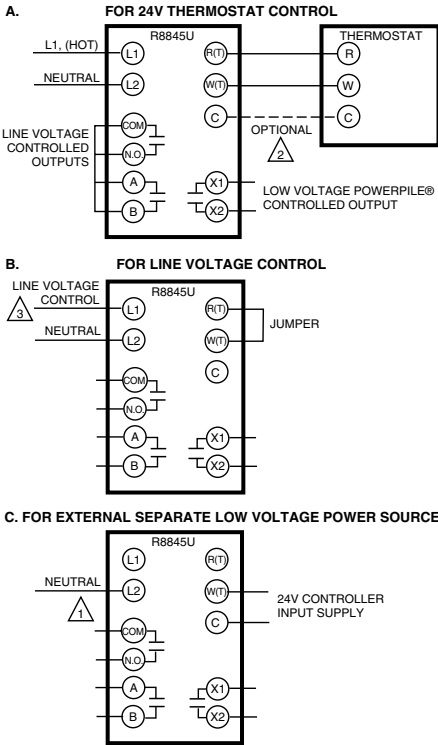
A. FOR 24V THERMOSTAT CONTROL

R8845U

L1, (HOT)
L1
R(T)
THERMOSTAT
R

NEUTRAL
L2
W(T)
W

C
C

LINE VOLTAGE CONTROLLED OUTPUTS
COM
N.O.
OPTIONAL
2

A
X1
LOW VOLTAGE POWERPILE® CONTROLLED OUTPUT
B
X2

B. FOR LINE VOLTAGE CONTROL

LINE VOLTAGE CONTROL
3
R8845U
L1
R(T)
JUMPER
NEUTRAL
L2
W(T)
C
COM
N.O.
A
X1
B
X2

C. FOR EXTERNAL SEPARATE LOW VOLTAGE POWER SOURCE

R8845U
L1
R(T)
NEUTRAL
L2
W(T)
24V CONTROLLER INPUT SUPPLY
1
C
COM
N.O.
A
X1
B
X2